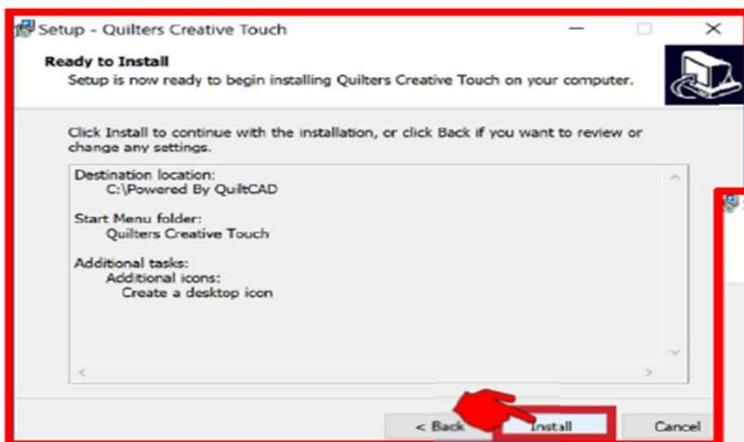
Setup - Quilters Creative Touch

Ready to Install
Setup is now ready to begin installing Quilters Creative Touch on your computer.

Click Install to continue with the installation, or click Back if you want to review or change any settings.

Destination location:
C:\Powered By QuiltCAD

Start Menu folder:
Quilters Creative Touch

Additional tasks:
Additional icons:
Create a desktop icon

< Back
Install
Cancel